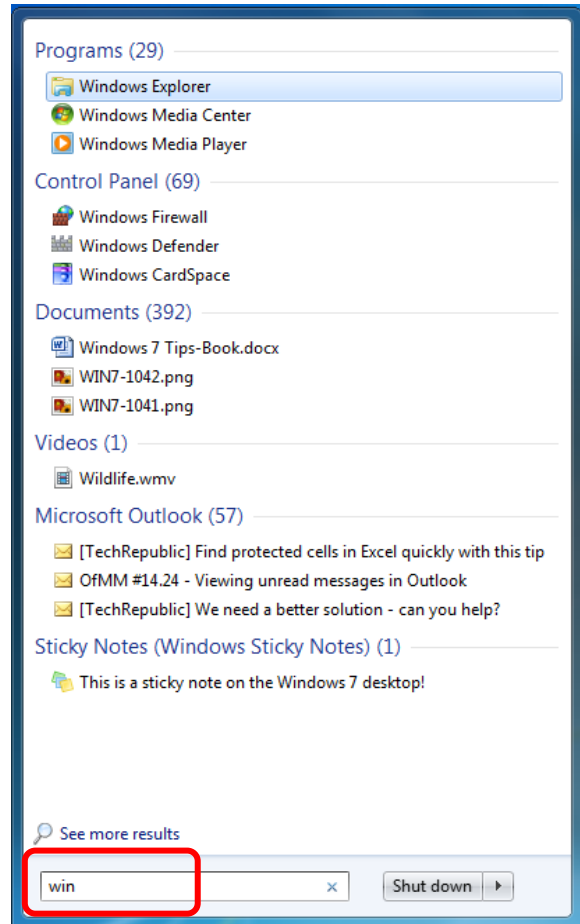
Programs (29)
Windows Explorer
Windows Media Center
Windows Media Player

Control Panel (69)
Windows Firewall
Windows Defender
Windows CardSpace

Documents (392)
Windows 7 Tips-Book.docx
WIN7-1042.png
WIN7-1041.png

Videos (1)
Wildlife.wmv

Microsoft Outlook (57)
[TechRepublic] Find protected cells in Excel quickly with this tip
OfMM #14.24 - Viewing unread messages in Outlook
[TechRepublic] We need a better solution - can you help?

Sticky Notes (Windows Sticky Notes) (1)
This is a sticky note on the Windows 7 desktop!

See more results

win ×
Shut down